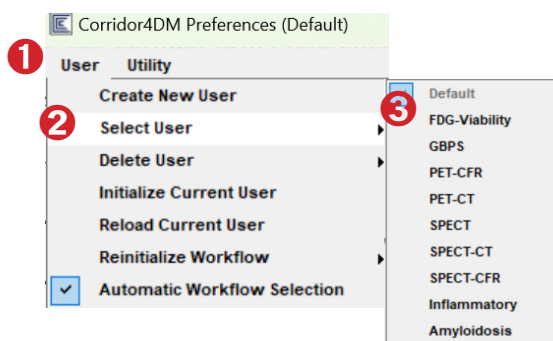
Corridor4DM Preferences (Default)

1

User Utility

Create New User

2

Select User

Delete User

Initialize Current User

Reload Current User

Reinitialize Workflow

Automatic Workflow Selection

3

Default

FDG-Viability

GBPS

PET-CFR

PET-CT

SPECT

SPECT-CT

SPECT-CFR

Inflammatory

Amyloidosis